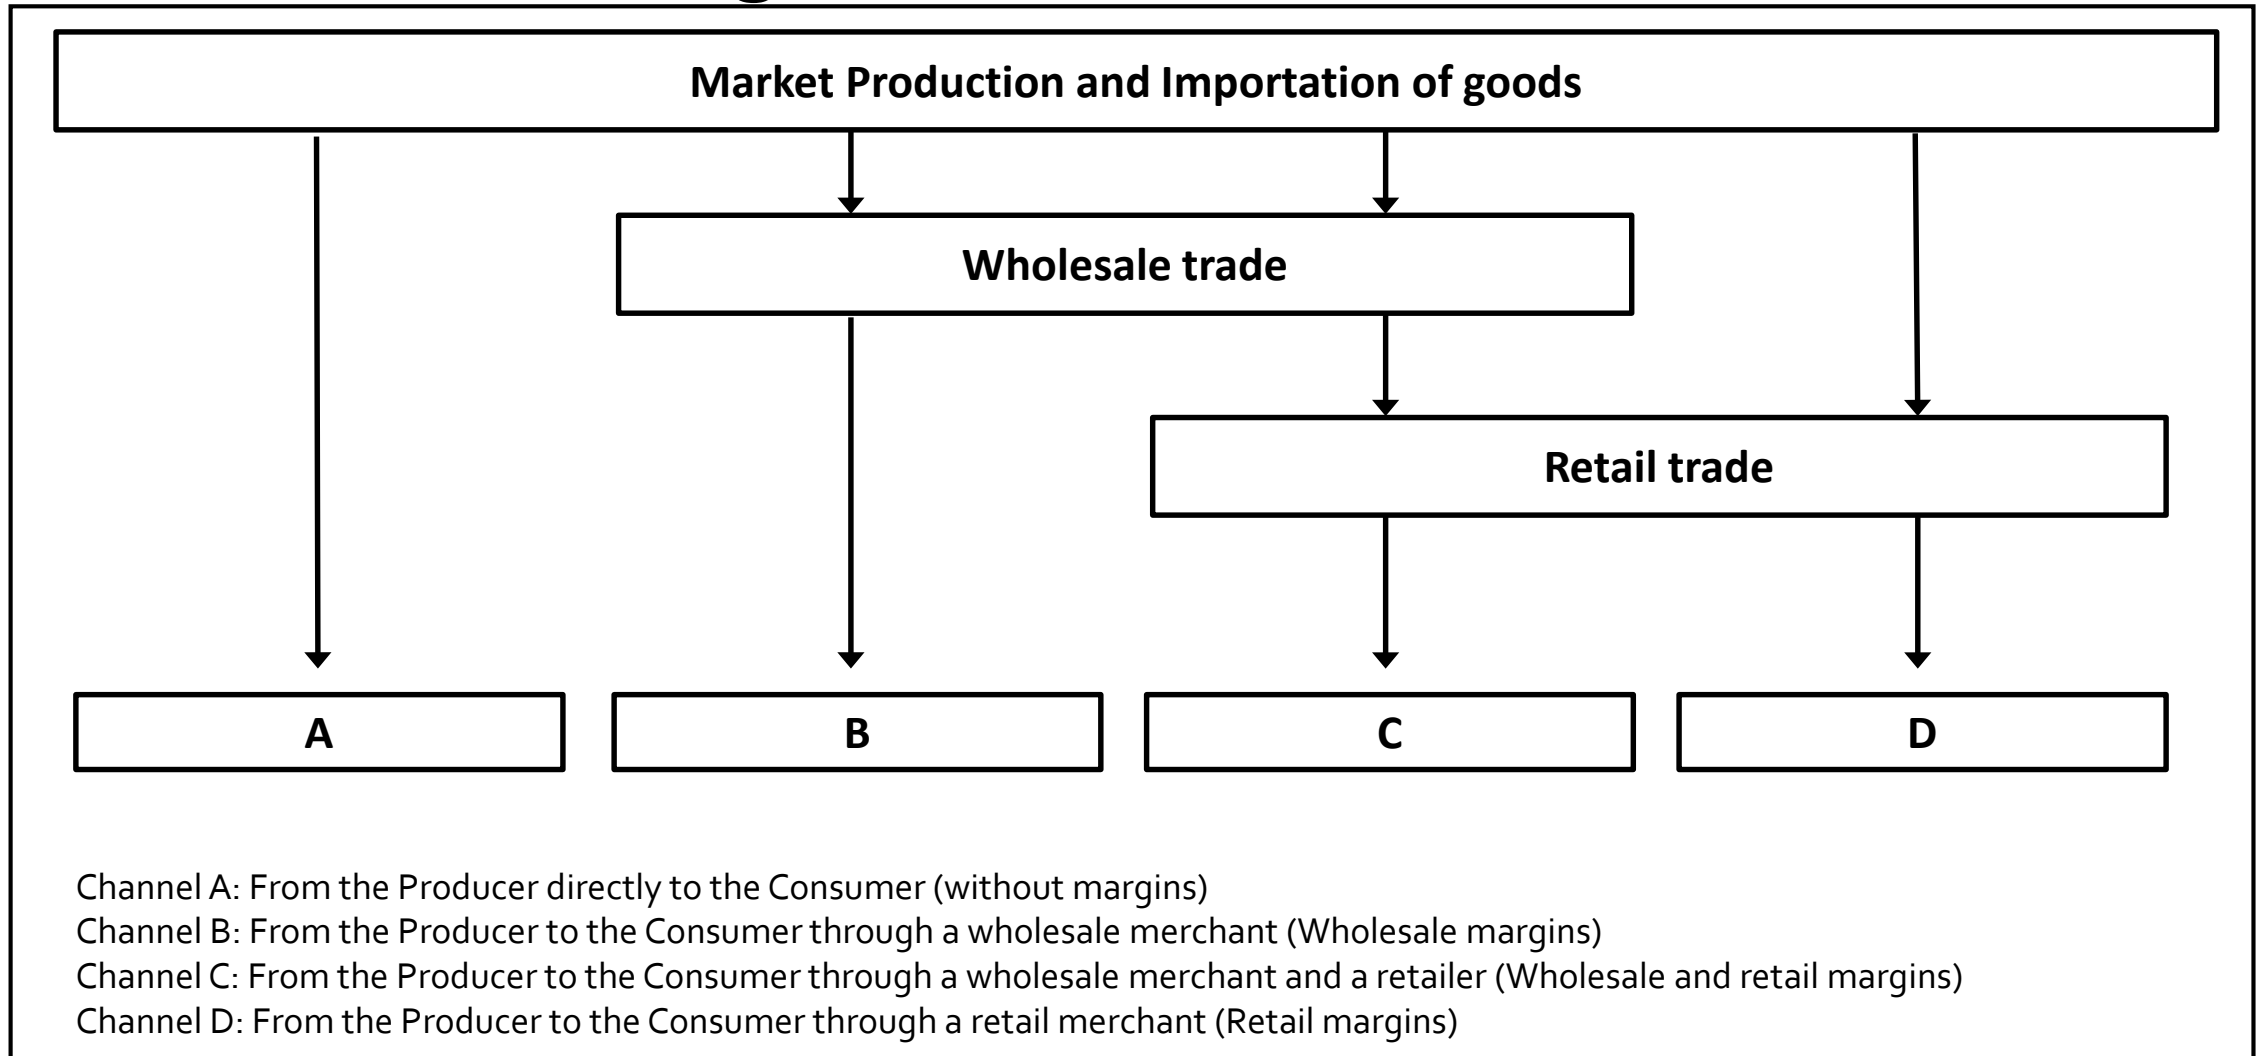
Market Production and Importation of goods

Wholesale trade

Retail trade

A

B

C

D

Channel A: From the Producer directly to the Consumer (without margins)
Channel B: From the Producer to the Consumer through a wholesale merchant (Wholesale margins)
Channel C: From the Producer to the Consumer through a wholesale merchant and a retailer (Wholesale and retail margins)
Channel D: From the Producer to the Consumer through a retail merchant (Retail margins)